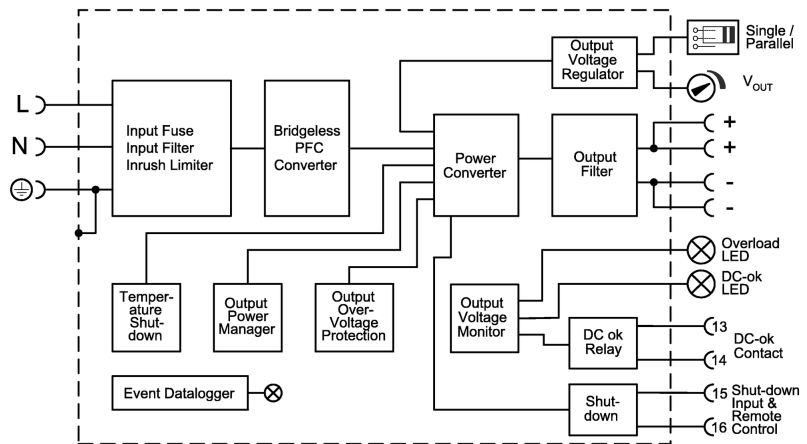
L
N
Input Fuse
Input Filter
Inrush Limiter
Bridgeless
PFC
Converter
Power
Converter
Output
Voltage
Regulator
Single /
Parallel
$V_{OUT}$
Output
Filter
+
+
-
-
Temperature Shutdown
Output
Power
Manager
Output
Over-Voltage
Protection
Output
Voltage
Monitor
Overload
LED
DC-ok
LED
DC ok
Relay
13
14
DC-ok
Contact
Event Datalogger
Shutdown
15
16
Shut-down
Input &
Remote
Control